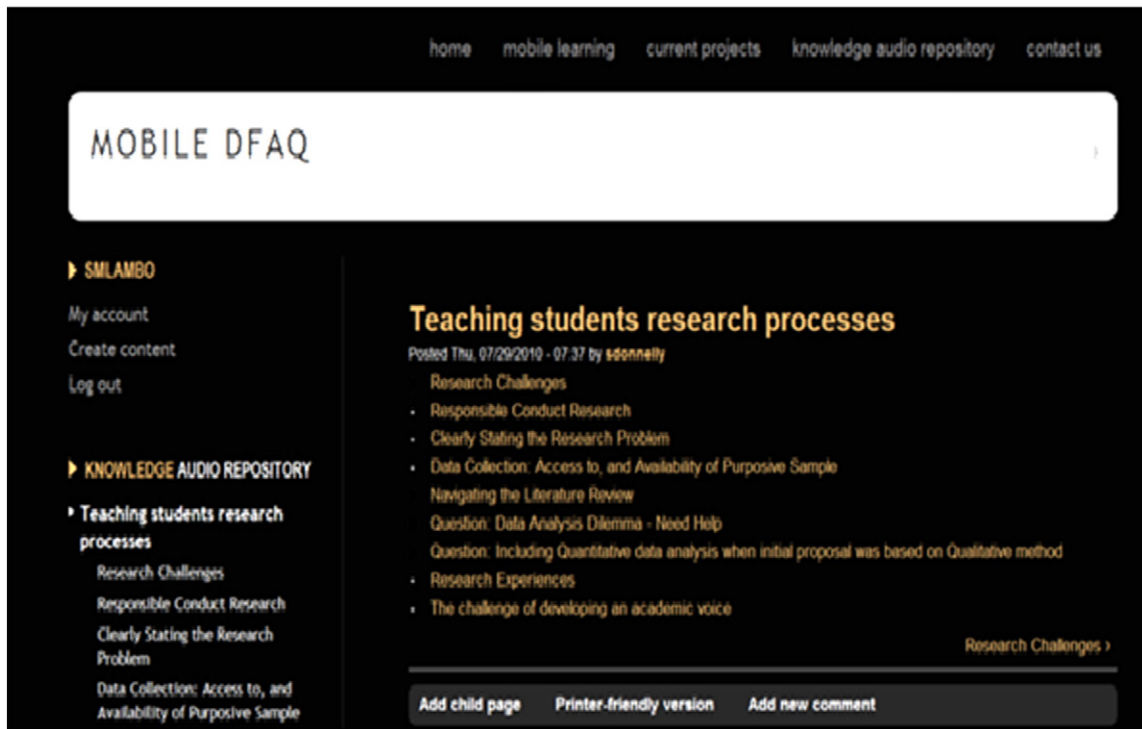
home mobile learning current projects knowledge audio repository contact us

MOBILE DFAQ

SMLAMBO

My account
Create content
Log out

KNOWLEDGE AUDIO REPOSITORY

Teaching students research processes
Research Challenges
Responsible Conduct Research
Clearly Stating the Research Problem
Data Collection: Access to, and Availability of Purposive Sample

Teaching students research processes

Posted Thu, 07/29/2010 - 07:37 by sdonnelly

Research Challenges
- Responsible Conduct Research
- Clearly Stating the Research Problem
- Data Collection: Access to, and Availability of Purposive Sample
Navigating the Literature Review
Question: Data Analysis Dilemma - Need Help
Question: Including Quantitative data analysis when initial proposal was based on Qualitative method
- Research Experiences
- The challenge of developing an academic voice

Research Challenges ›

Add child page Printer-friendly version Add new comment